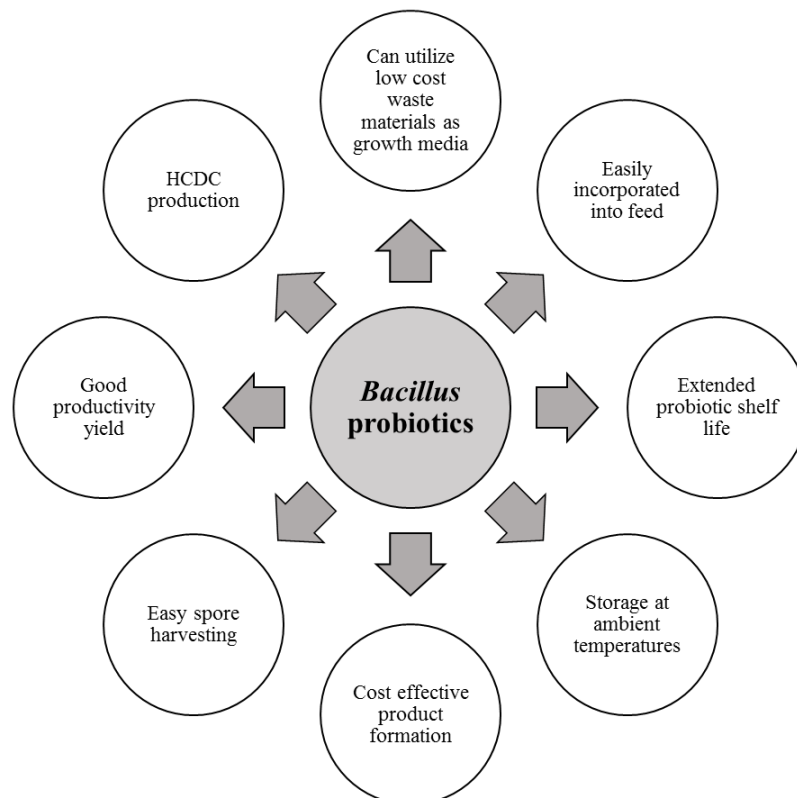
Bacillus probiotics

Can utilize low cost waste materials as growth media

Easily incorporated into feed

Extended probiotic shelf life

Storage at ambient temperatures

Cost effective product formation

Easy spore harvesting

Good productivity yield

HCDC production